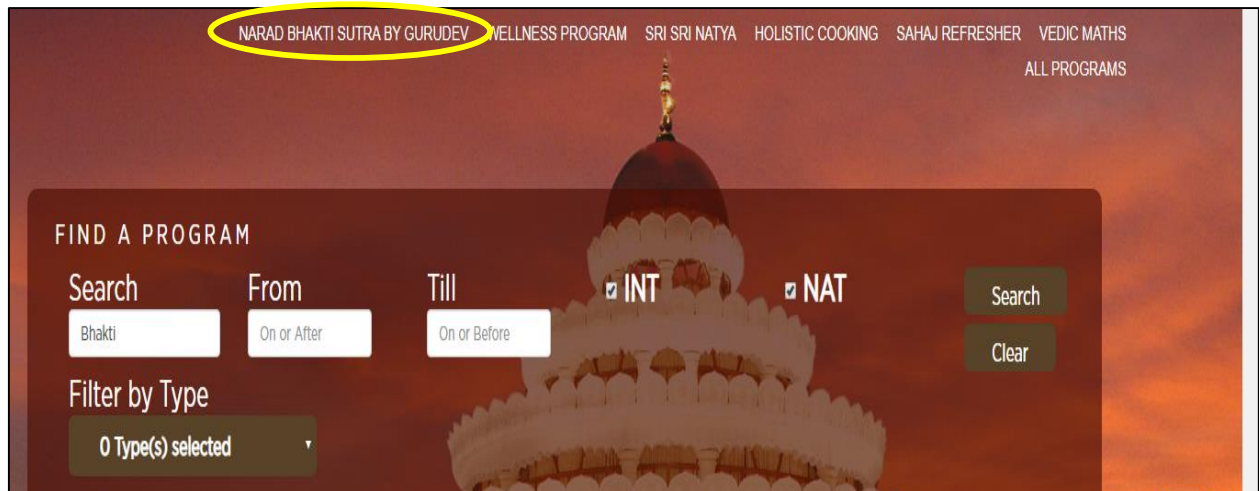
NARAD BHAKTI SUTRA BY GURUDEV WELLNESS PROGRAM SRI SRI NATYA HOLISTIC COOKING SAHAJ REFRESHER VEDIC MATHS ALL PROGRAMS

FIND A PROGRAM

Search
Bhakti

From
On or After

Till
On or Before

☑ INT

☑ NAT

Search

Clear

Filter by Type
0 Type(s) selected